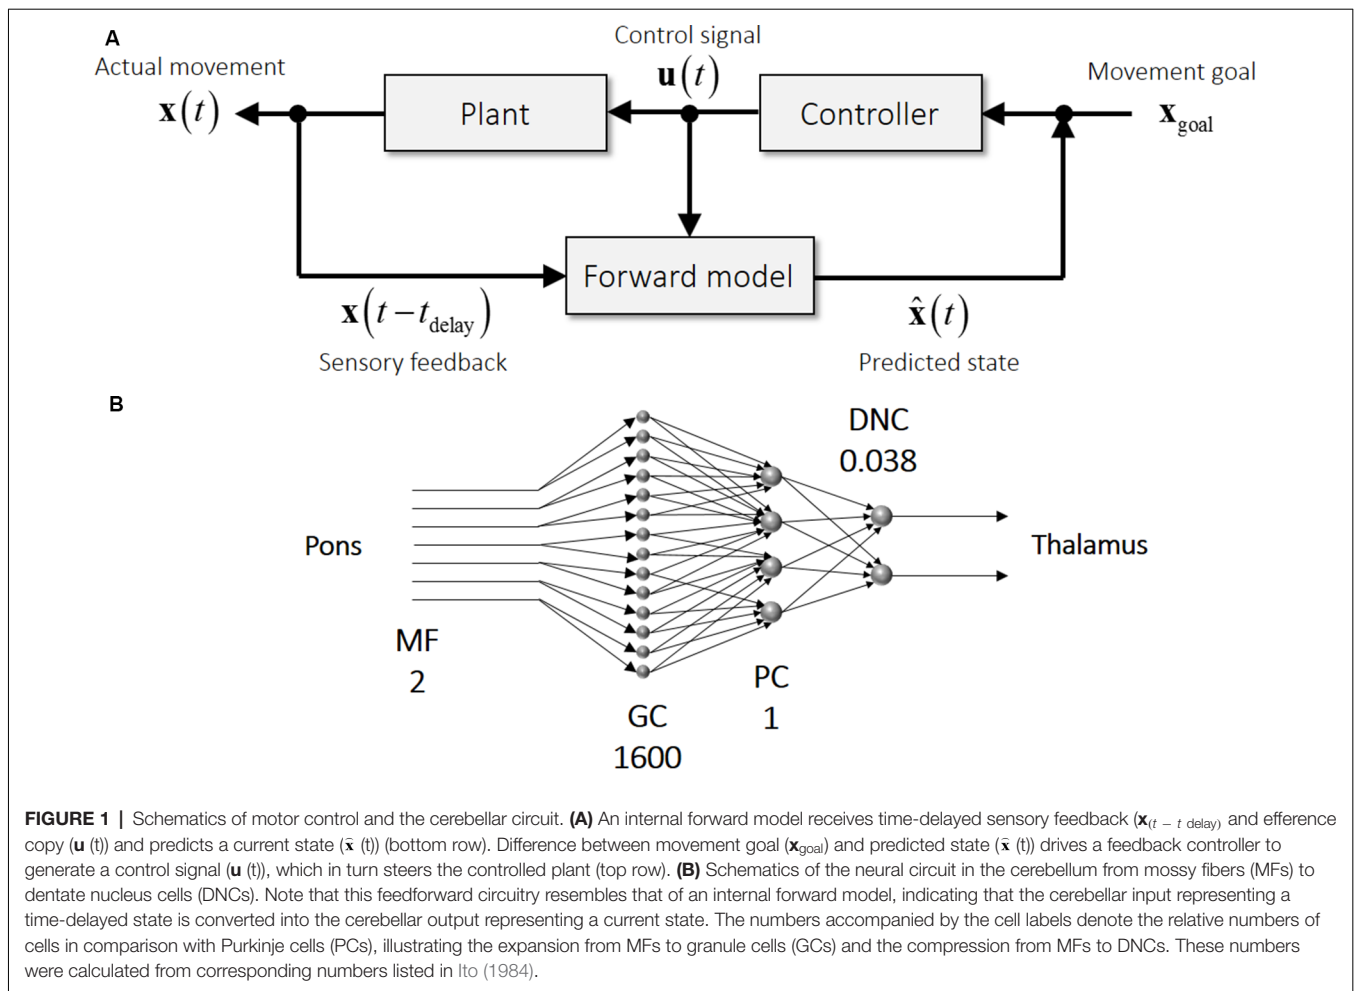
A

Actual movement

$\mathbf{x}(t)$

Control signal

$\mathbf{u}(t)$

Movement goal

$\mathbf{x}_{goal}$

Plant

Controller

Forward model

$\mathbf{x}(t-t_{delay})$

Sensory feedback

$\hat{\mathbf{x}}(t)$

Predicted state

B

DNC
0.038

Pons

Thalamus

MF
2

PC
1

GC
1600

FIGURE 1 | Schematics of motor control and the cerebellar circuit. (A) An internal forward model receives time-delayed sensory feedback ($\mathbf{x}_{(t\ -\ t\ delay)}$ and efference copy ($\mathbf{u}$ (t)) and predicts a current state ($\hat{\mathbf{x}}$ (t)) (bottom row). Difference between movement goal ($\mathbf{x}_{goal}$) and predicted state ($\hat{\mathbf{x}}$ (t)) drives a feedback controller to generate a control signal ($\mathbf{u}$ (t)), which in turn steers the controlled plant (top row). (B) Schematics of the neural circuit in the cerebellum from mossy fibers (MFs) to dentate nucleus cells (DNCs). Note that this feedforward circuitry resembles that of an internal forward model, indicating that the cerebellar input representing a time-delayed state is converted into the cerebellar output representing a current state. The numbers accompanied by the cell labels denote the relative numbers of cells in comparison with Purkinje cells (PCs), illustrating the expansion from MFs to granule cells (GCs) and the compression from MFs to DNCs. These numbers were calculated from corresponding numbers listed in Ito (1984).